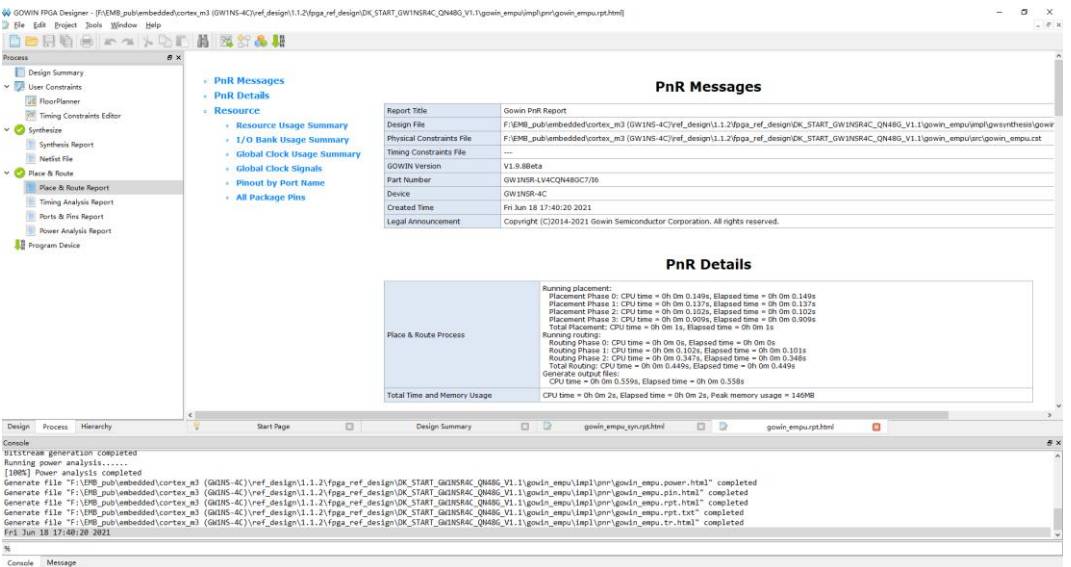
GOWIN FPGA Designer - [F:\EMB_pub\embedded\cortex_m3 (GW1NS-4C)\ref_design\1.1.2\fpga_ref_design\DK_START_GW1NSR4C_QN48G_V1.1\gowin_empu\impl\pnr\gowin_empu.rpt.html]
File Edit Project Tools Window Help

Process

Design Summary
User Constraints
FloorPlanner
Timing Constraints Editor
Synthesize
Synthesis Report
Netlist File
Place & Route
Place & Route Report
Timing Analysis Report
Ports & Pins Report
Power Analysis Report
Program Device

- PnR Messages
- PnR Details
- Resource
- Resource Usage Summary
- I/O Bank Usage Summary
- Global Clock Usage Summary
- Global Clock Signals
- Pinout by Port Name
- All Package Pins

PnR Messages

| Report Title | Gowin PnR Report |
|---|---|
| Design File | F:\EMB_pub\embedded\cortex_m3 (GW1NS-4C)\ref_design\1.1.2\fpga_ref_design\DK_START_GW1NSR4C_QN48G_V1.1\gowin_empu\impl\gwsynthesis\gowir |
| Physical Constraints File | F:\EMB_pub\embedded\cortex_m3 (GW1NS-4C)\ref_design\1.1.2\fpga_ref_design\DK_START_GW1NSR4C_QN48G_V1.1\gowin_empu\src\gowin_empu.cst |
| Timing Constraints File | --- |
| GOWIN Version | V1.9.8Beta |
| Part Number | GW1NSR-LV4CQN48GC7/I6 |
| Device | GW1NSR-4C |
| Created Time | Fri Jun 18 17:40:20 2021 |
| Legal Announcement | Copyright (C)2014-2021 Gowin Semiconductor Corporation. All rights reserved. |

PnR Details

| Place & Route Process | Running placement: Placement Phase 0: CPU time = 0h 0m 0.149s, Elapsed time = 0h 0m 0.149s Placement Phase 1: CPU time = 0h 0m 0.137s, Elapsed time = 0h 0m 0.137s Placement Phase 2: CPU time = 0h 0m 0.102s, Elapsed time = 0h 0m 0.102s Placement Phase 3: CPU time = 0h 0m 0.909s, Elapsed time = 0h 0m 0.909s Total Placement: CPU time = 0h 0m 1s, Elapsed time = 0h 0m 1s Running routing: Routing Phase 0: CPU time = 0h 0m 0s, Elapsed time = 0h 0m 0s Routing Phase 1: CPU time = 0h 0m 0.102s, Elapsed time = 0h 0m 0.101s Routing Phase 2: CPU time = 0h 0m 0.347s, Elapsed time = 0h 0m 0.348s Total Routing: CPU time = 0h 0m 0.449s, Elapsed time = 0h 0m 0.449s Generate output files: CPU time = 0h 0m 0.559s, Elapsed time = 0h 0m 0.558s |
|---|---|
| Total Time and Memory Usage | CPU time = 0h 0m 2s, Elapsed time = 0h 0m 2s, Peak memory usage = 146MB |

Design Process Hierarchy
Start Page | Design Summary | gowin_empu_syn.rpt.html | gowin_empu.rpt.html

Console
Bitstream generation completed
Running power analysis......
[100%] Power analysis completed
Generate file "F:\EMB_pub\embedded\cortex_m3 (GW1NS-4C)\ref_design\1.1.2\fpga_ref_design\DK_START_GW1NSR4C_QN48G_V1.1\gowin_empu\impl\pnr\gowin_empu.power.html" completed
Generate file "F:\EMB_pub\embedded\cortex_m3 (GW1NS-4C)\ref_design\1.1.2\fpga_ref_design\DK_START_GW1NSR4C_QN48G_V1.1\gowin_empu\impl\pnr\gowin_empu.pin.html" completed
Generate file "F:\EMB_pub\embedded\cortex_m3 (GW1NS-4C)\ref_design\1.1.2\fpga_ref_design\DK_START_GW1NSR4C_QN48G_V1.1\gowin_empu\impl\pnr\gowin_empu.rpt.html" completed
Generate file "F:\EMB_pub\embedded\cortex_m3 (GW1NS-4C)\ref_design\1.1.2\fpga_ref_design\DK_START_GW1NSR4C_QN48G_V1.1\gowin_empu\impl\pnr\gowin_empu.rpt.txt" completed
Generate file "F:\EMB_pub\embedded\cortex_m3 (GW1NS-4C)\ref_design\1.1.2\fpga_ref_design\DK_START_GW1NSR4C_QN48G_V1.1\gowin_empu\impl\pnr\gowin_empu.tr.html" completed
Fri Jun 18 17:40:20 2021
%
Console Message